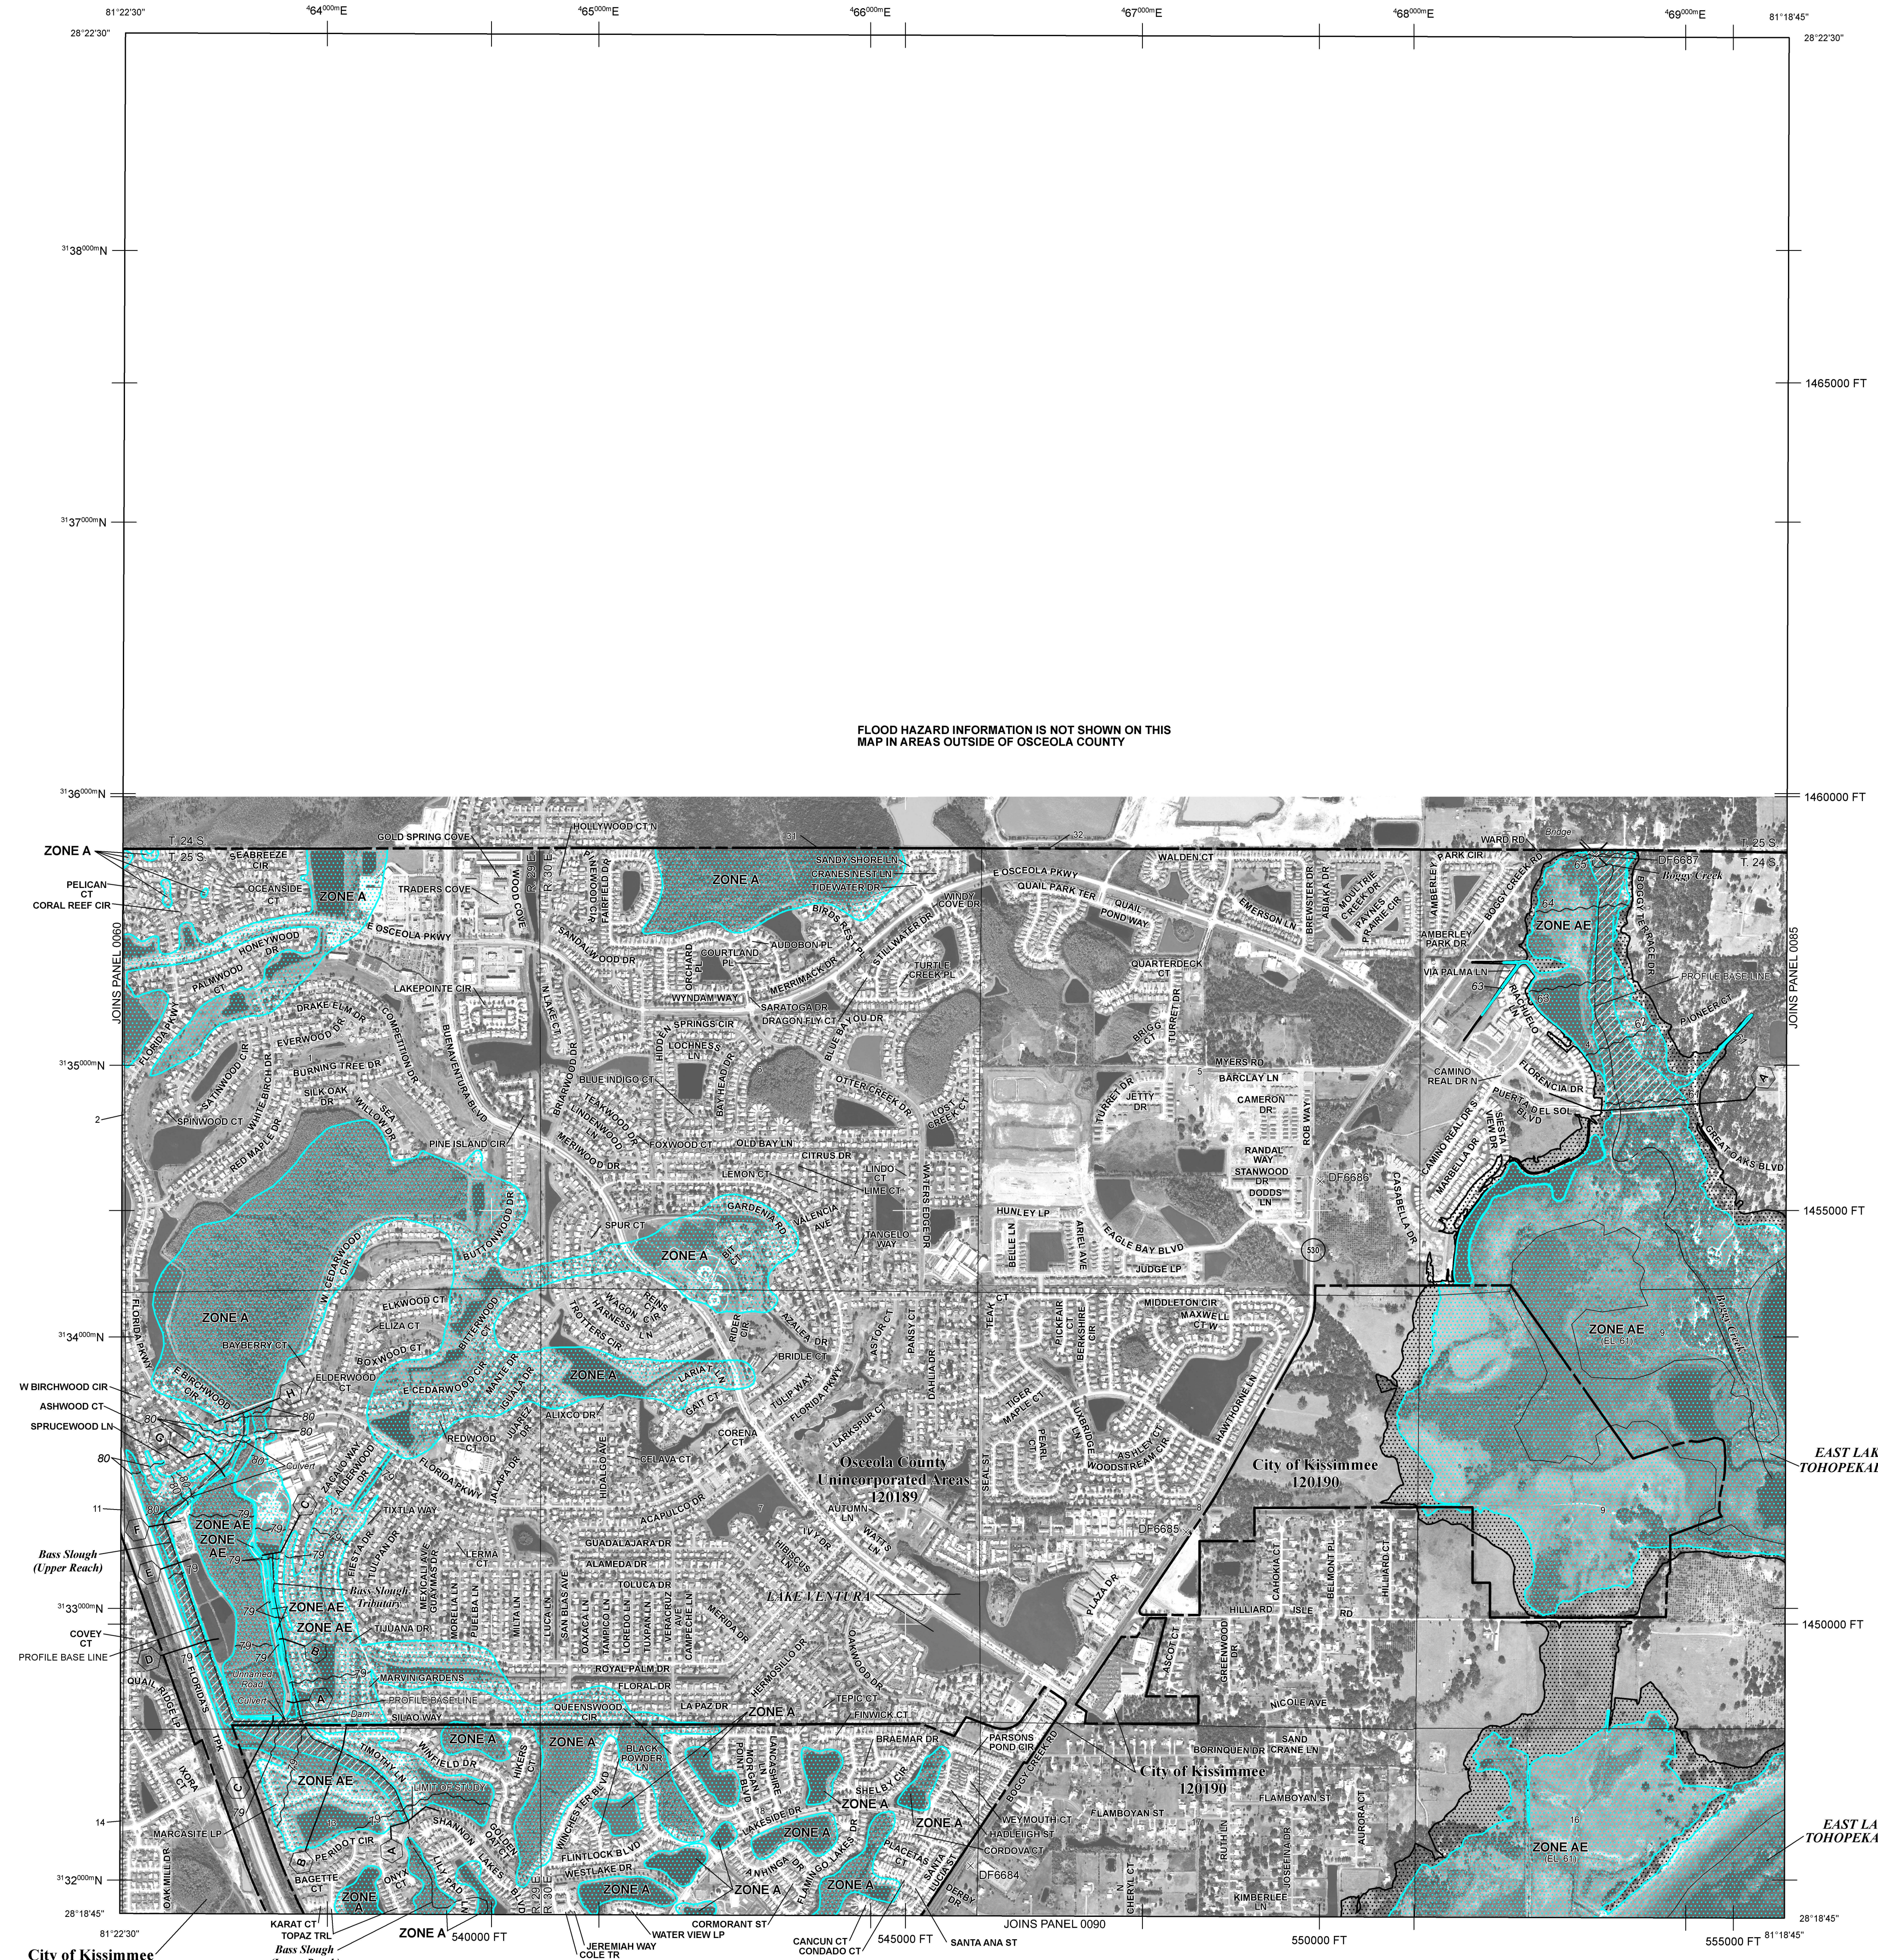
81°22'30"
28°22'30"
$^{4}64^{000m}$E
$^{4}65^{000m}$E
$^{4}66^{000m}$E
$^{4}67^{000m}$E
$^{4}68^{000m}$E
$^{4}69^{000m}$E
81°18'45"
28°22'30"

$^{31}38^{000m}$N
1465000 FT
$^{31}37^{000m}$N

FLOOD HAZARD INFORMATION IS NOT SHOWN ON THIS MAP IN AREAS OUTSIDE OF OSCEOLA COUNTY

$^{31}36^{000m}$N
1460000 FT
$^{31}35^{000m}$N
1455000 FT
$^{31}34^{000m}$N
$^{31}33^{000m}$N
1450000 FT
$^{31}32^{000m}$N
28°18'45"
81°22'30"
28°18'45"
81°18'45"

ZONE A
PELICAN CT
CORAL REEF CIR
T. 24 S
T. 25 S
SEABREEZE CIR
OCEANSIDE CT
ZONE A
GOLD SPRING COVE
TRADERS COVE
WOOD COVE
HOLLYWOOD CT N
ZONE A
SANDY SHORE LN
CRANES NEST LN
TIDEWATER DR
E OSCEOLA PKWY
WINDY COVE DR
QUAIL PARK TER
QUAIL POND WAY
WALDEN CT
EMERSON LN
BREWSTER DR
ABIAKA DR
MOULTRIE CREEK DR
PAYNES PRAIRIE CIR
AMBERLEY PARK CIR
WARD RD
Bridge
DF6687
Boggy Creek
T. 25 S
T. 24 S
JOINS PANEL 0060
JOINS PANEL 0085
HONEYWOOD DR
PALMWOOD CT
E OSCEOLA PKWY
SANDALWOOD DR
AUDOBON PL
COURTLAND PL
ORCHARD PL
BIRDS REST PL
STILLWATER DR
TURTLE CREEK PL
QUARTERDECK CT
AMBERLEY PARK DR
BOGGY CREEK RD
ZONE AE
BOGGY TERRACE DR
VIA PALMA LN
PROFILE BASE LINE
LAKEPOINTE CIR
WYNDAM WAY
MERRIMACK DR
SARATOGA DR
DRAGON FLY CT
BLUE BAYOU DR
DRAKE ELM DR
EVERWOOD DR
COMPETITION DR
BUENAVENTURA BLVD
N LAKE CT
HIDDEN SPRINGS CIR
LOCHNESS LN
BIGG CT
TURRET DR
MYERS RD
BARCLAY LN
PIONEER CT
FLORIDA PKWY
BURNING TREE DR
SILK OAK DR
SATINWOOD CIR
WHITE BIRCH DR
WILLOW DR
BRIARWOOD DR
BLUE INDIGO CT
TEAKWOOD DR
LINDENWOOD DR
BAYHEAD DR
OTTER CREEK DR
LOST CREEK CT
TURRET DR
JETTY DR
CAMERON DR
CAMINO REAL DR N
FLORENCIA DR
PUERTA DEL SOL BLVD
SPINWOOD CT
RED MAPLE DR
PINE ISLAND CIR
MEPIWOOD DR
FOXWOOD CT
OLD BAY LN
CITRUS DR
LEMON CT
LINDO CT
LIME CT
RANDAL WAY
STANWOOD DR
DODDS LN
ROB WAY
DF6686
CASABELLA DR
CAMINO REAL DR S
MARBELLA DR
SIESTA VIEW DR
GREAT OAKS BLVD
SPUR CT
GARDENIA RD
VALENCIA AVE
TANGELO WAY
WATERS EDGE DR
HUNLEY LP
BELLE LN
ARIEL AVE
EAGLE BAY BLVD
JUDGE LP
530
BUTTONWOOD DR
ZONE A
W CEDARWOOD CIR
ZONE A
ELKWOOD CT
ELIZA CT
BITTERWOOD
REINS CIR
WAGON CIR
HARNESS LN
TROTTERS CIR
RIDER CIR
AZALEA DR
ASTOR CT
PANSY CT
DAHLIA DR
TEAK CT
PICKFAIR CT
BERKSHIRE CIR
MIDDLETON CIR
MAXWELL CT W
BAYBERRY CT
BOXWOOD CT
ELDERWOOD CT
ZONE A
LARIAT LN
BRIDLE CT
TULIP WAY
FLORIDA PKWY
ZONE AE
EL 61
W BIRCHWOOD CIR
ASHWOOD CT
SPRUCEWOOD LN
FLORIDA PKWY
E BIRCHWOOD CIR
E CEDARWOOD CIR
MANTE DR
IGUALA DR
GAIT CT
ALIXCO DR
CORENA CT
LARKSPUR CT
TIGER MAPLE CT
PEARL CT
SUNBRIDGE CT
ASHLEY CT
WOODSTREAM CIR
HAWTHORNE LN
80
REDWOOD CT
JUAREZ DR
Culvert
CATALO WAY
ELDERWOOD DR
FLORIDA PKWY
JALAPA DR
CELAVA CT
HIDALGO AVE
Osceola County Unincorporated Areas 120189
SEAL ST
City of Kissimmee 120190
EAST LAKE TOHOPEKALIGA
11
ZONE AE
ZONE AE
79
TIXTLA WAY
LERMA CT
ACAPULCO DR
AUTUMN LN
IVY DR
WATTS LN
HIBISCUS LN
DF6685
9
Bass Slough (Upper Reach)
FIESTA DR
TULPAN DR
MEXICALI AVE
GUAYMAS DR
MORELIA LN
PUEBLA LN
GUADALAJARA DR
ALAMEDA DR
TOLUCA DR
Bass Slough Tributary
COVEY CT
PROFILE BASE LINE
ZONE AE
ZONE AE
TIJUANA DR
MILTA LN
LUCA LN
SAN BLAS AVE
OAXACA LN
TAMPICO LN
TAMPICO LN
LOREDO LN
TUXPAN LN
VERACRUZ AVE
CAMPECHE LN
MERIDA DR
LAKE VENTURA
PLAZA DR
HILLIARD
CAHOKIA CT
ISLE
BELMONT PL
HILLIARD CT
RD
ASCOT CT
GREENWOOD DR
QUAIL RIDGE
FLORIDA'S TPK
Unnamed Road
Culvert
MARVIN GARDENS
ROYAL PALM DR
FLORAL DR
HERMOSILLO DR
OAKWOOD DR
PROFILE BASE LINE
Dam
SILAO WAY
QUEENSWOOD CIR
LA PAZ DR
ZONE A
TEPIC CT
FINWICK CT
NICOLE AVE
IXORA CT
TIMOTHY LN
WINFIELD DR
ZONE AE
ZONE A
ZONE A
HIKERS
BLACK POWDER LN
POINTE BLVD
LANCASHIRE
BRAEMAR DR
PARSONS POND CIR
BOGGY CREEK RD
City of Kissimmee 120190
BORINQUEN DR
SAND CRANE LN
LIMIT OF STUDY
SHELBY CIR
FLAMBOYAN ST
ZONE A
ZONE A
WEYMOUTH CT
FLAMBOYAN ST
14
MARCASITE LP
PERIDOT CIR
SHANNON LAKES
GOLDEN OAK CT
WINCHESTER BLVD
LAKESIDE DR
ZONE A
HADLEIGH ST
CORDOVA CT
RUTH LN
JOSEPHINE DR
AURORA CT
EAST LAKE TOHOPEKALIGA
ZONE AE
EL 61
BAGETTE CT
ONYX CT
FLINTLOCK BLVD
WESTLAKE DR
ANHINGA DR
FLAMINGO LAKES DR
PLACETAS CT
SANTA LUCIA ST
DF6684
CHERYL CT
KIMBERLEE LN
OAK MILL DR
ZONE A
ZONE A
ZONE A
ZONE A
DERBY DR
JOINS PANEL 0090
KARAT CT
TOPAZ TRL
Bass Slough
ZONE A
540000 FT
JEREMIAH WAY
COLE TR
WATER VIEW LP
CORMORANT ST
CANCUN CT
CONDADO CT
545000 FT
SANTA ANA ST
550000 FT
555000 FT
City of Kissimmee